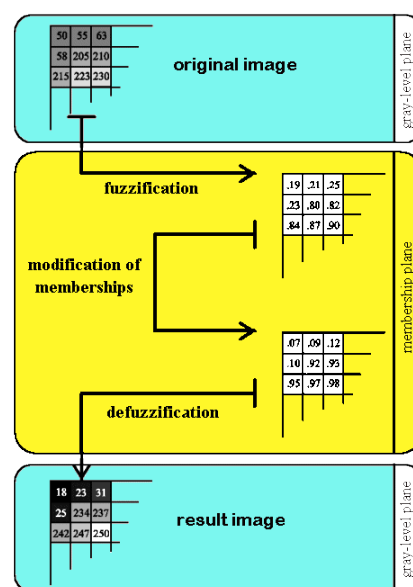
| 50 | 55 | 63 |
|---|---|---|
| 58 | 205 | 210 |
| 215 | 223 | 230 |

original image

gray-level plane

fuzzification

| .19 | .21 | .25 |
|---|---|---|
| .23 | .80 | .82 |
| .84 | .87 | .90 |

modification of memberships

membership plane

| .07 | .09 | .12 |
|---|---|---|
| .10 | .92 | .93 |
| .95 | .97 | .98 |

defuzzification

| 18 | 23 | 31 |
|---|---|---|
| 25 | 234 | 237 |
| 242 | 247 | 250 |

result image

gray-level plane